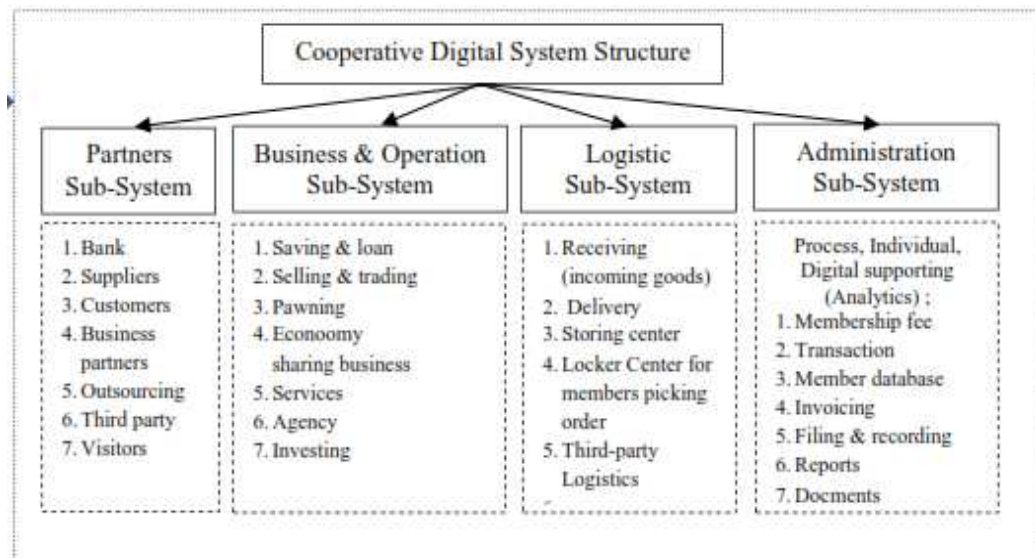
Cooperative Digital System Structure

Partners Sub-System

1. Bank
2. Suppliers
3. Customers
4. Business partners
5. Outsourcing
6. Third party
7. Visitors

Business & Operation Sub-System

1. Saving & loan
2. Selling & trading
3. Pawning
4. Econoomy sharing business
5. Services
6. Agency
7. Investing

Logistic Sub-System

1. Receiving (incoming goods)
2. Delivery
3. Storing center
4. Locker Center for members picking order
5. Third-party Logistics

Administration Sub-System

Process, Individual, Digital supporting (Analytics) ;
1. Membership fee
2. Transaction
3. Member database
4. Invoicing
5. Filing & recording
6. Reports
7. Docments